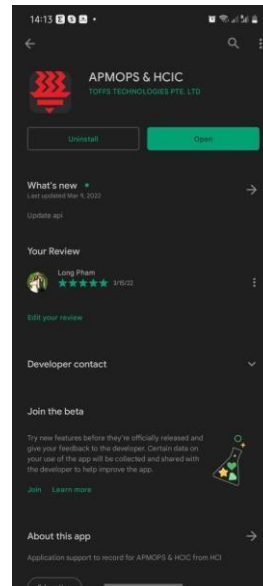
14:13

APMOPS & HCIC
TOFFS TECHNOLOGIES PTE. LTD

Uninstall

Open

What's new •
Last updated Mar 9, 2022

Update api

Your Review

Long Pham
★★★★★ 3/16/22

Edit your review

Developer contact

Join the beta

Try new features before they're officially released and give your feedback to the developer. Certain data on your use of the app will be collected and shared with the developer to help improve the app.

Join Learn more

About this app

Application support to record for APMOPS & HCIC from HCI